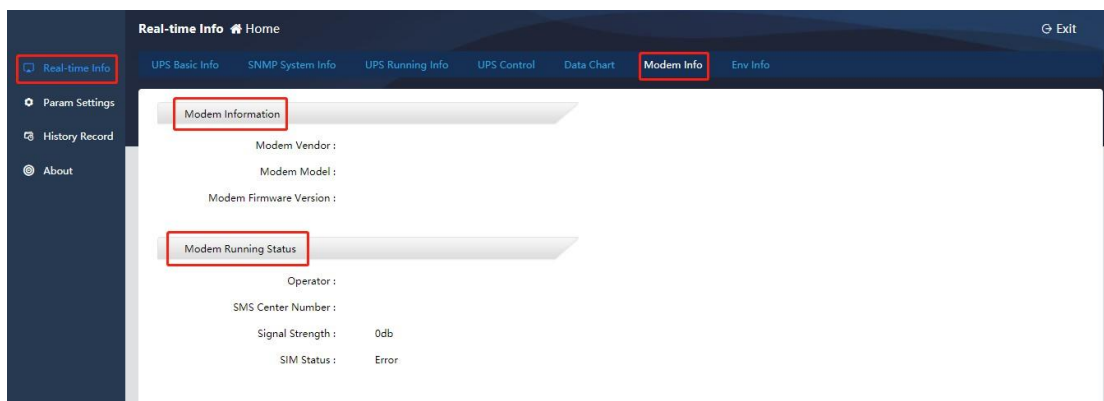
Real-time Info Home

Exit

Real-time Info
Param Settings
History Record
About

UPS Basic Info
SNMP System Info
UPS Running Info
UPS Control
Data Chart
Modem Info
Env Info

Modem Information

Modem Vendor :
Modem Model :
Modem Firmware Version :

Modem Running Status

Operator :
SMS Center Number :
Signal Strength : 0db
SIM Status : Error